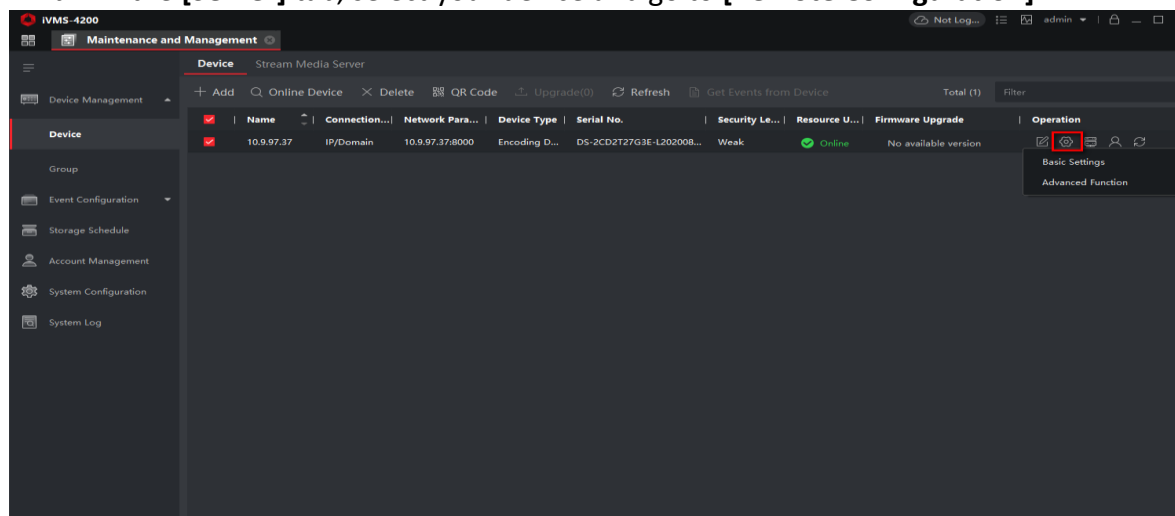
iVMS-4200

Maintenance and Management

Not Log... admin

Device Stream Media Server

+ Add Online Device Delete QR Code Upgrade(0) Refresh Get Events from Device Total (1) Filter

Device Management

Device

Group

Event Configuration

Storage Schedule

Account Management

System Configuration

System Log

| Name | Connection... | Network Para... | Device Type | Serial No. | Security Le... | Resource U... | Firmware Upgrade | Operation |
|---|---|---|---|---|---|---|---|---|
| 10.9.97.37 | IP/Domain | 10.9.97.37:8000 | Encoding D... | DS-2CD2T27G3E-L202008... | Weak | Online | No available version | |

Basic Settings

Advanced Function